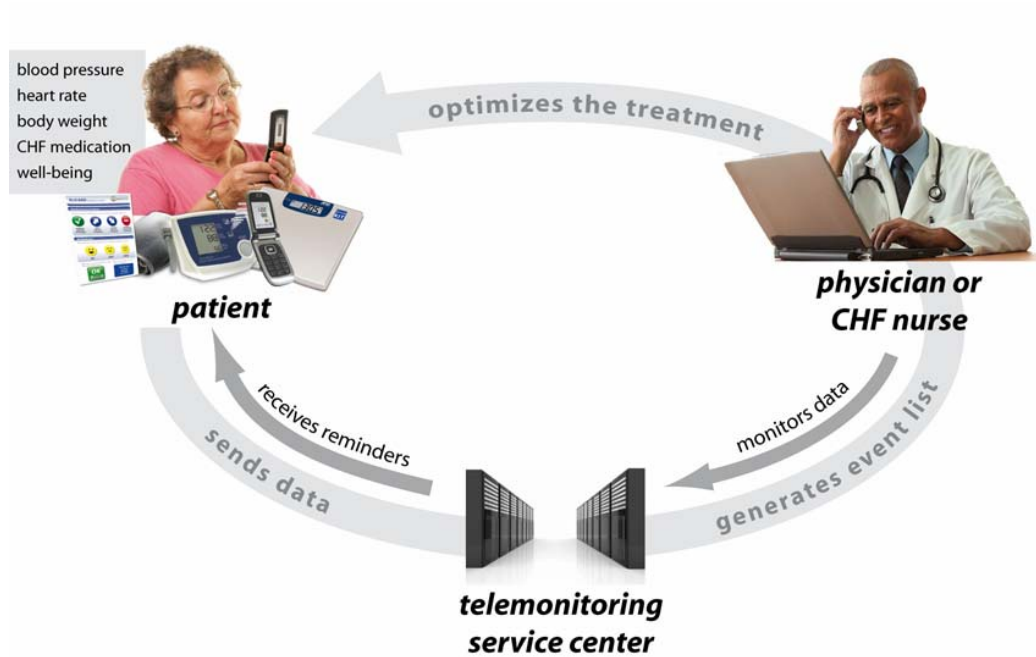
blood pressure
heart rate
body weight
CHF medication
well-being

optimizes the treatment

patient

physician or CHF nurse

receives reminders

sends data

monitors data

generates event list

telemonitoring service center